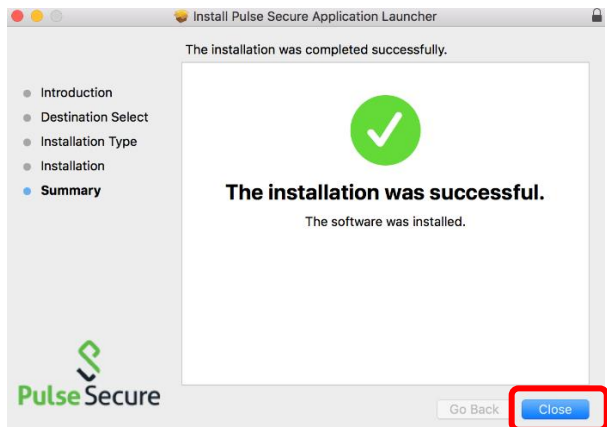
Install Pulse Secure Application Launcher

The installation was completed successfully.

Introduction
Destination Select
Installation Type
Installation
Summary

The installation was successful.

The software was installed.

Pulse Secure

Go Back
Close